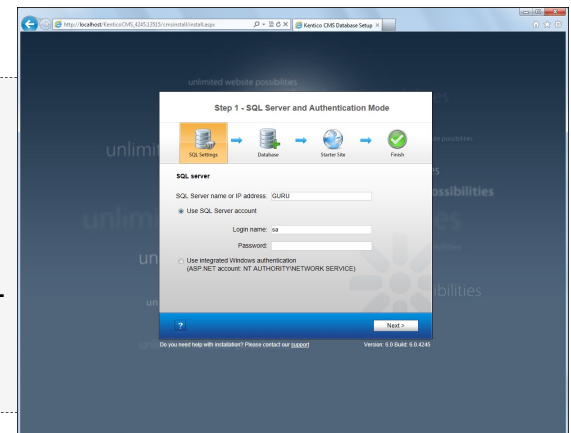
http://localhost/KenticoCMS_4245.13515/cmsinstall/install.aspx
Kentico CMS Database Setup

unlimited website possibilities

Step 1 - SQL Server and Authentication Mode

SQL Settings
Database
Starter Site
Finish

SQL server

SQL Server name or IP address: GURU

Use SQL Server account

Login name: sa

Password:

Use integrated Windows authentication
(ASP.NET account: NT AUTHORITY\NETWORK SERVICE)

?

Next >

Do you need help with installation? Please contact our support

Version: 6.0 Build: 6.0.4245